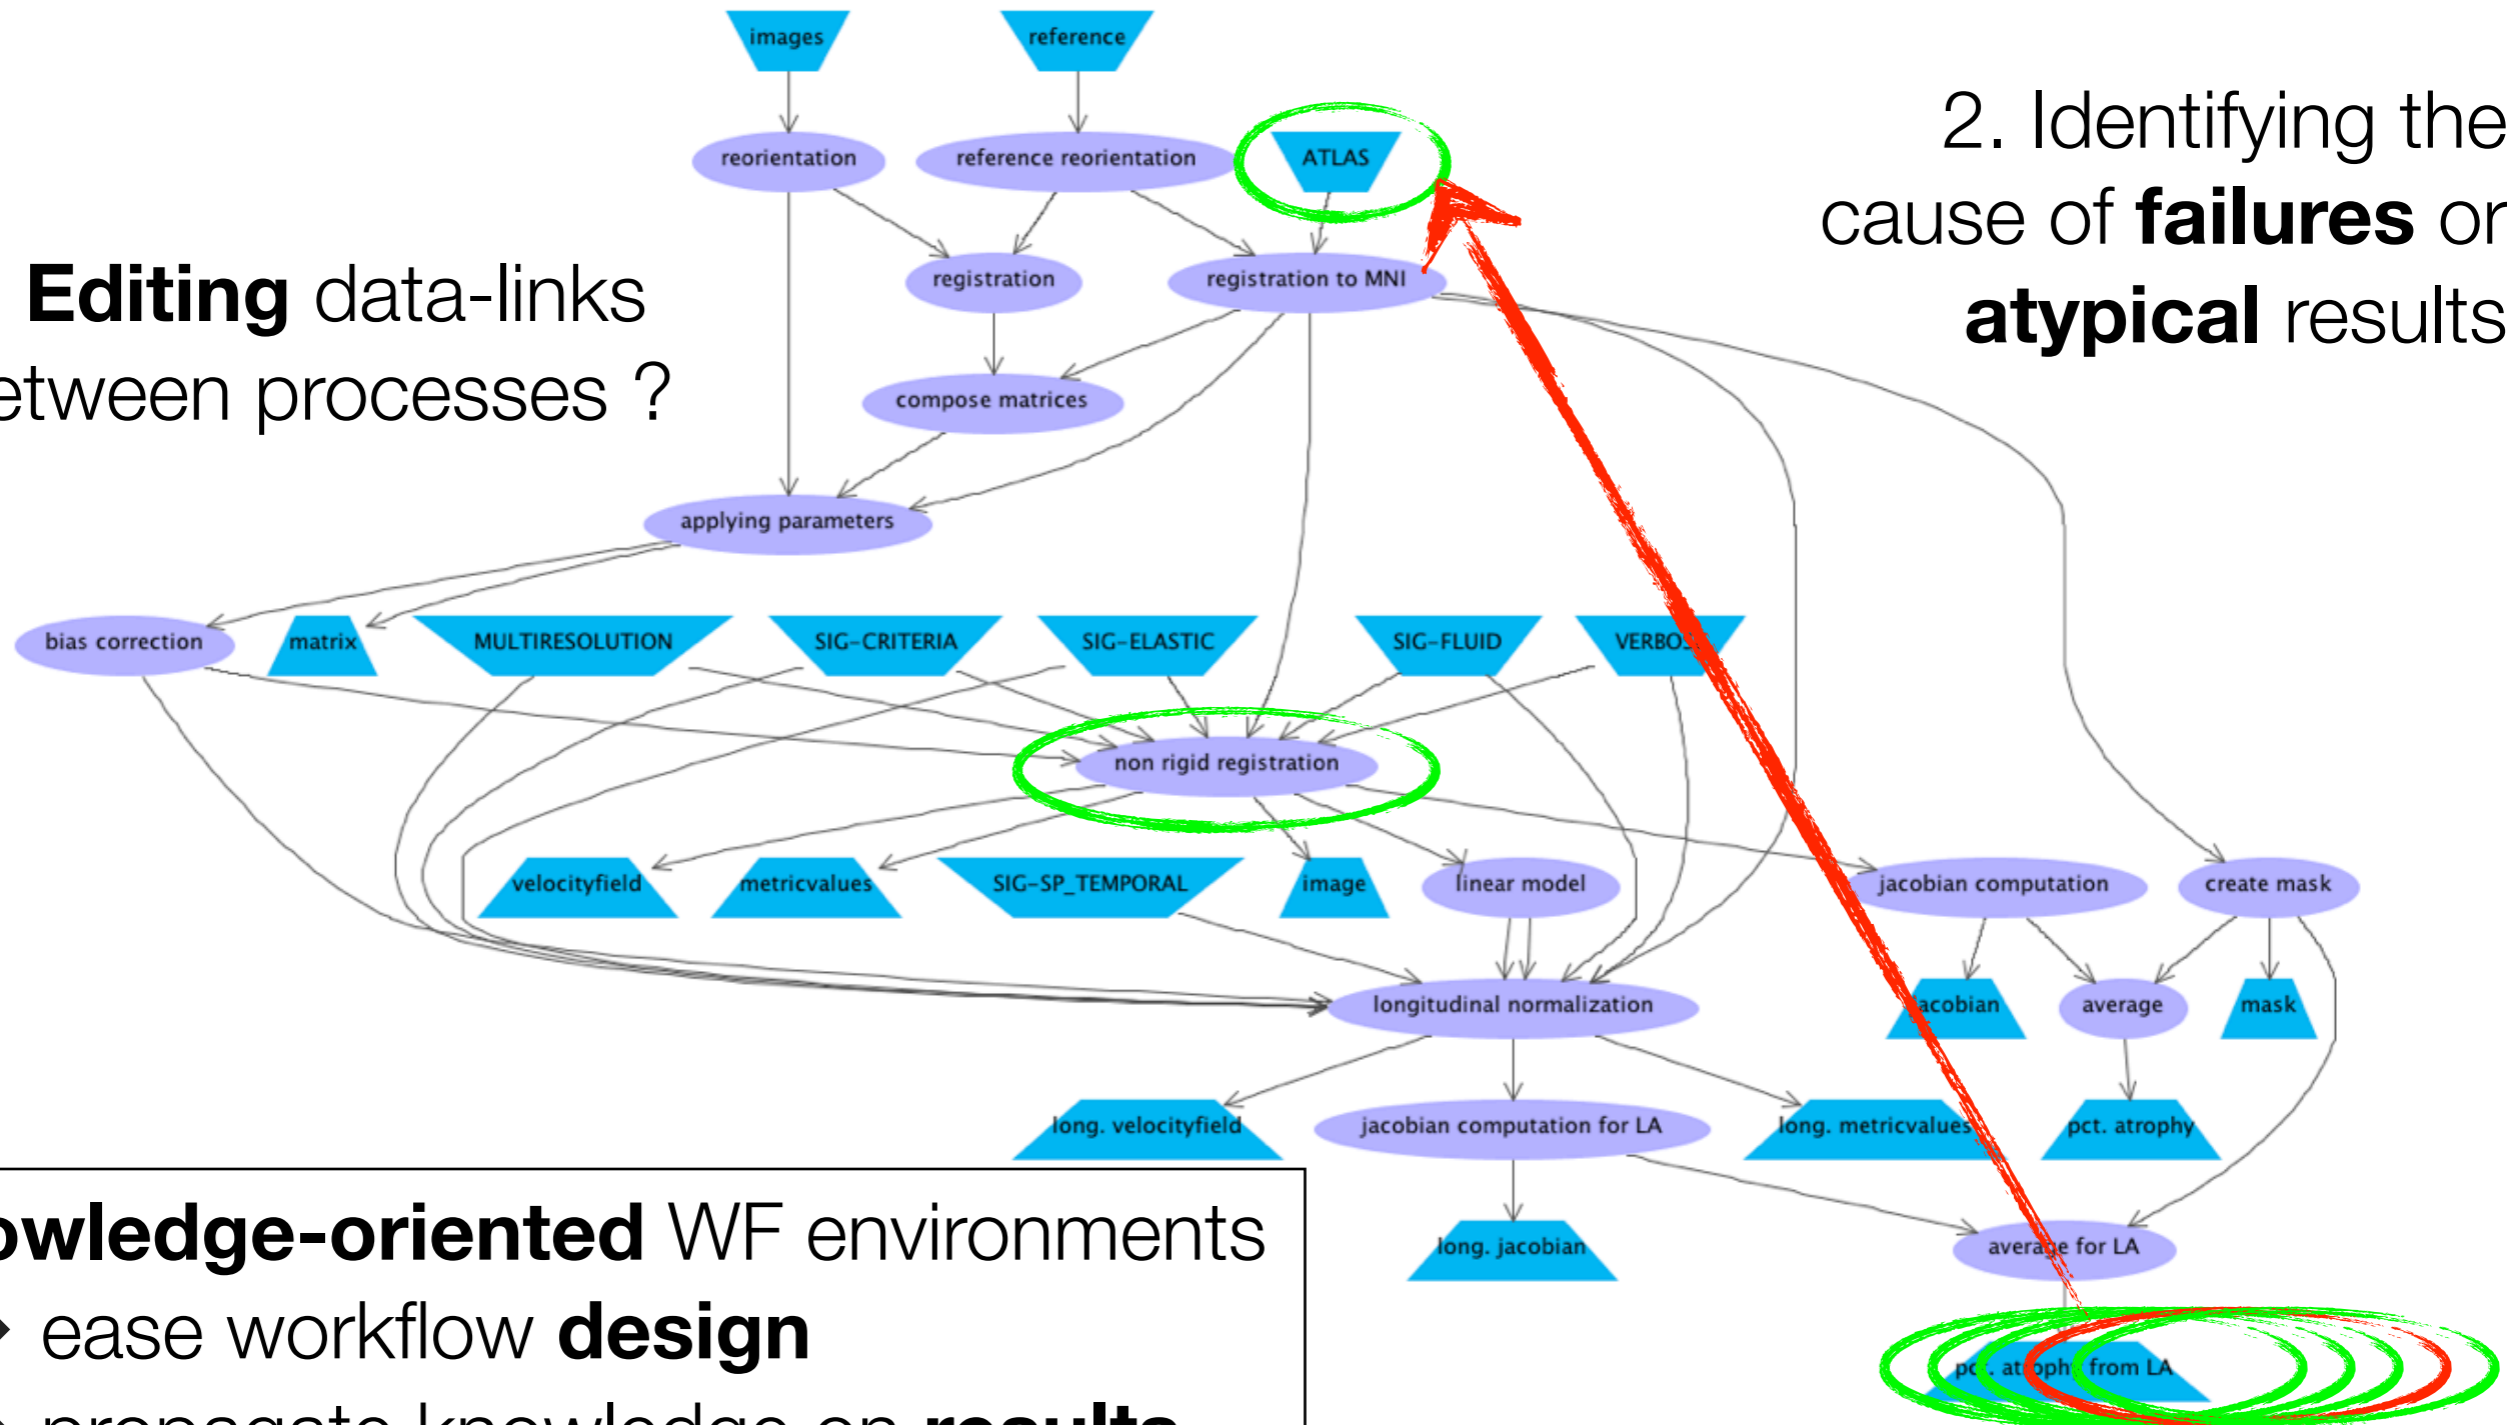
images

reference

reorientation

reference reorientation

ATLAS

2. Identifying the cause of **failures** or **atypical** results

**Editing** data-links etween processes ?

registration

registration to MNI

compose matrices

applying parameters

bias correction

matrix

MULTIRESOLUTION

SIG-CRITERIA

SIG-ELASTIC

SIG-FLUID

VERBOS

non rigid registration

velocityfield

metricvalues

SIG-SP_TEMPORAL

image

linear model

jacobian computation

create mask

longitudinal normalization

acobian

average

mask

long. velocityfield

jacobian computation for LA

long. metricvalues

pct. atrophy

long. jacobian

average for LA

pct. atrophy from LA

**owledge-oriented** WF environments
ease workflow **design**
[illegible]